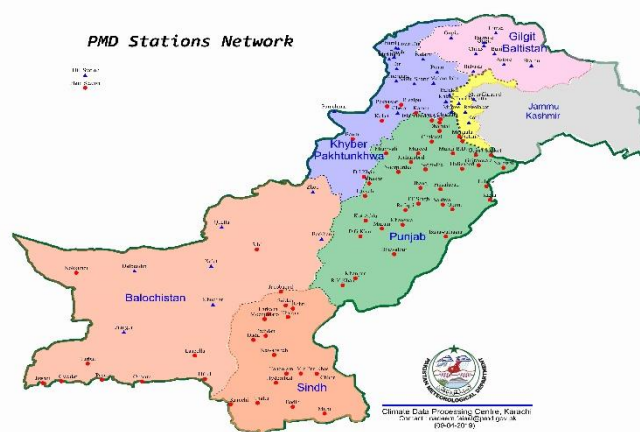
PMD Stations Network

Gilgit Baltistan

Jammu Kashmir

Khyber Pakhtunkhwa

Punjab

Balochistan

Sindh

PAKISTAN METEOROLOGICAL DEPARTMENT

Climate Data Processing Centre, Karachi
Contact: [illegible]@pmd.gov.pk
(30-01-2019)